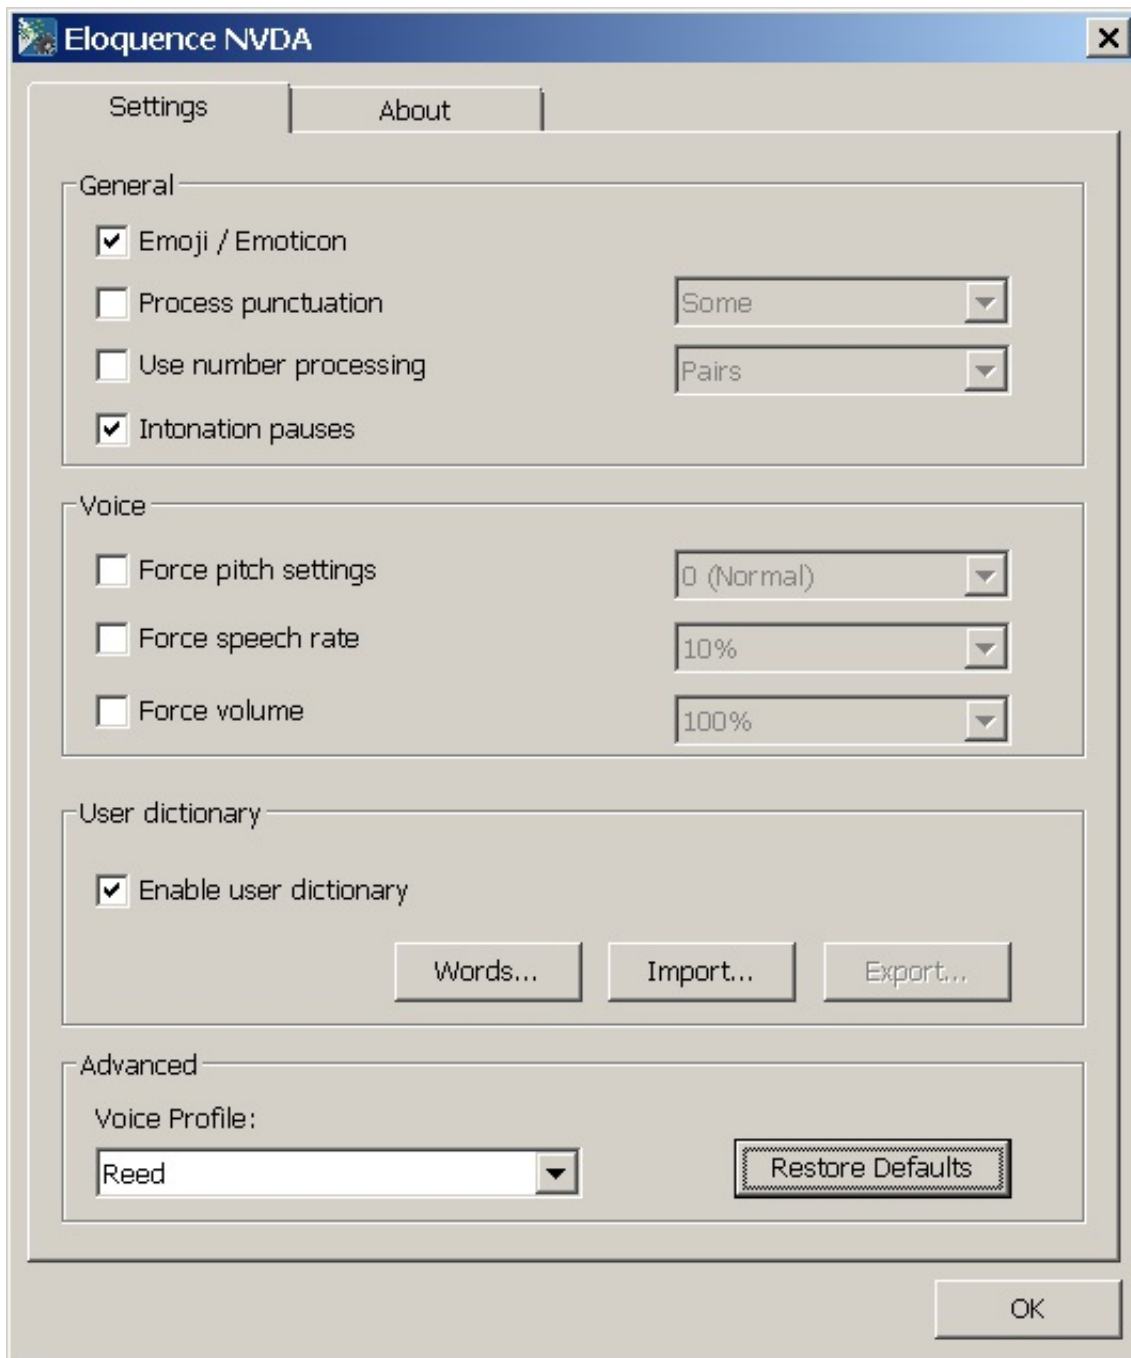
Eloquence NVDA

Settings

About

General

Emoji / Emoticon

Process punctuation

Some

Use number processing

Pairs

Intonation pauses

Voice

Force pitch settings

0 (Normal)

Force speech rate

10%

Force volume

100%

User dictionary

Enable user dictionary

Words...

Import...

Export...

Advanced

Voice Profile:

Reed

Restore Defaults

OK